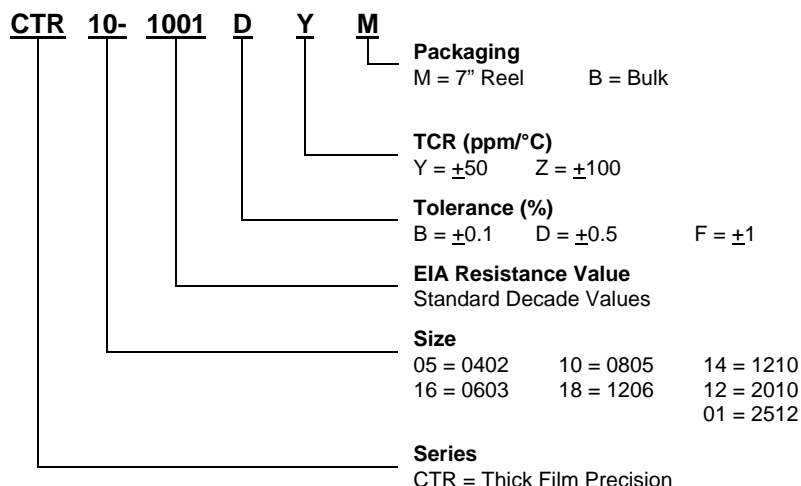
CTR 10- 1001 D Y M

Packaging
M = 7” Reel B = Bulk

TCR (ppm/°C)
Y = $\pm$50 Z = $\pm$100

Tolerance (%)
B = $\pm$0.1 D = $\pm$0.5 F = $\pm$1

EIA Resistance Value
Standard Decade Values

Size
05 = 0402 10 = 0805 14 = 1210
16 = 0603 18 = 1206 12 = 2010
01 = 2512

Series
CTR = Thick Film Precision